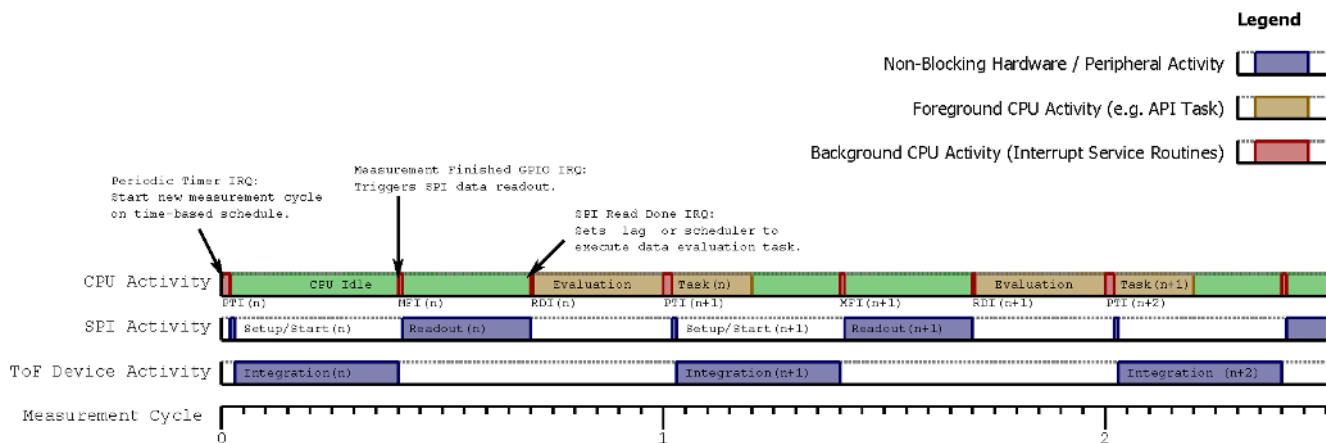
Legend

Non-Blocking Hardware / Peripheral Activity

Foreground CPU Activity (e.g. API Task)

Background CPU Activity (Interrupt Service Routines)

Periodic Timer IRQ:
Start new measurement cycle
on time-based schedule.

Measurement Finished GPIO IRQ:
Triggers SPI data readout.

SPI Read Done IRQ:
Sets lag or scheduler to
execute data evaluation task.

CPU Activity

CPU Idle

Evaluation

Task(n)

Evaluation

Task(n+1)

PTI(n)

MFI(n)

RDI(n)

PTI(n+1)

MFI(n+1)

RDI(n+1)

PTI(n+2)

SPI Activity

Setup/Start(n)

Readout(n)

Setup/Start(n+1)

Readout(n+1)

ToF Device Activity

Integration(n)

Integration(n+1)

Integration (n+2)

Measurement Cycle

0

1

2